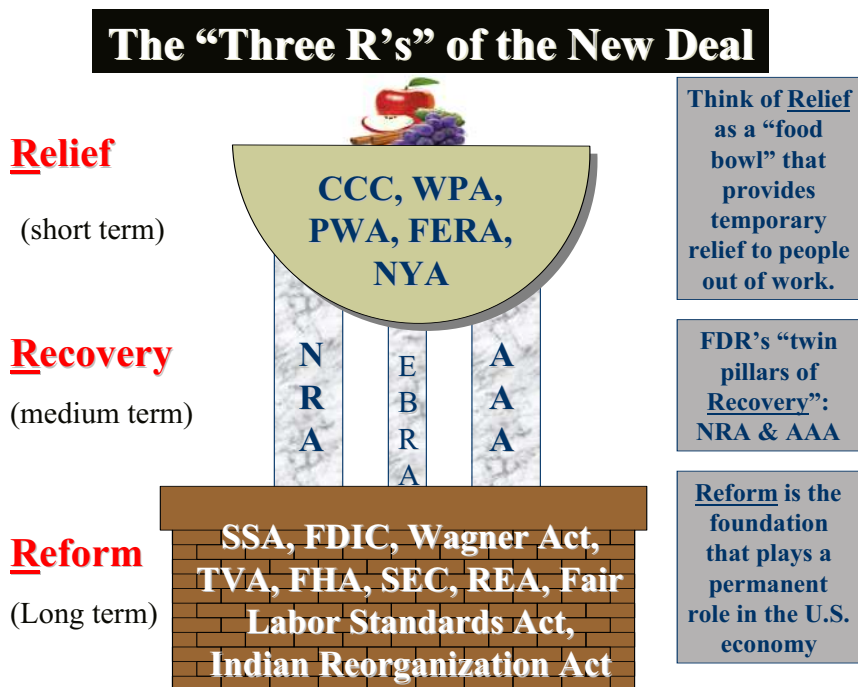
The “Three R’s” of the New Deal

Relief

(short term)

CCC, WPA, PWA, FERA, NYA

Think of Relief as a “food bowl” that provides temporary relief to people out of work.

Recovery

(medium term)

NRA

EBRA

AAA

FDR’s “twin pillars of Recovery”: NRA & AAA

Reform

(Long term)

SSA, FDIC, Wagner Act, TVA, FHA, SEC, REA, Fair Labor Standards Act, Indian Reorganization Act

Reform is the foundation that plays a permanent role in the U.S. economy